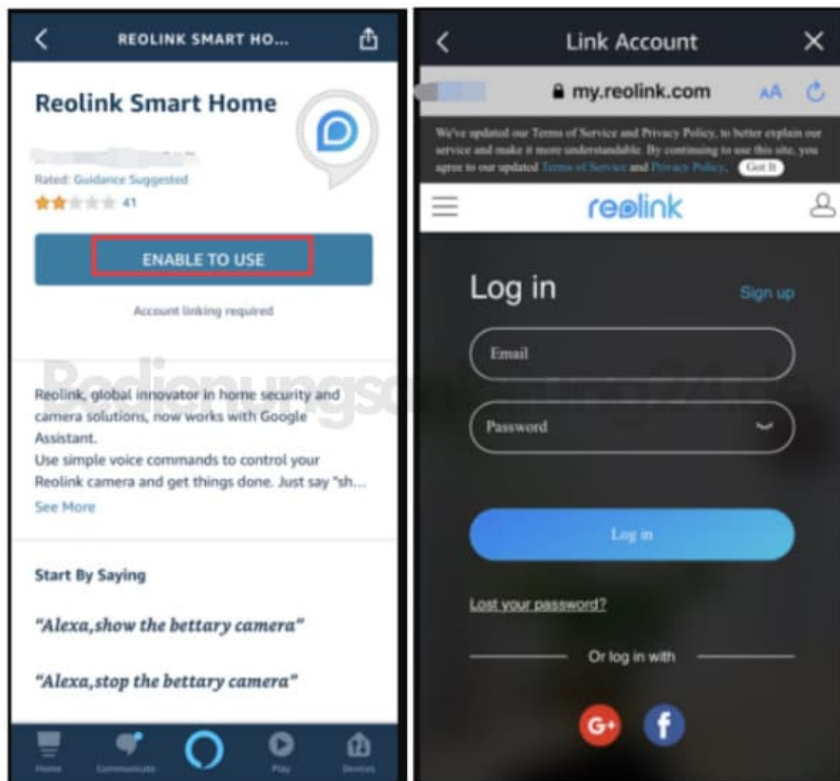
REOLINK SMART HO...

Reolink Smart Home

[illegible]

Rated: Guidance Suggested

41

ENABLE TO USE

Account linking required

Reolink, global innovator in home security and camera solutions, now works with Google Assistant.
Use simple voice commands to control your Reolink camera and get things done. Just say "sh...

See More

Start By Saying

"Alexa,show the bettary camera"

"Alexa,stop the bettary camera"

Home Communicate Play Devices

Link Account

my.reolink.com

AA

We've updated our Terms of Service and Privacy Policy, to better explain our service and make it more understandable. By continuing to use this site, you agree to our updated Terms of Service and Privacy Policy. Got It

reolink

Log in

Sign up

Email

Password

Log in

Lost your password?

Or log in with

Bedienungsanleitung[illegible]